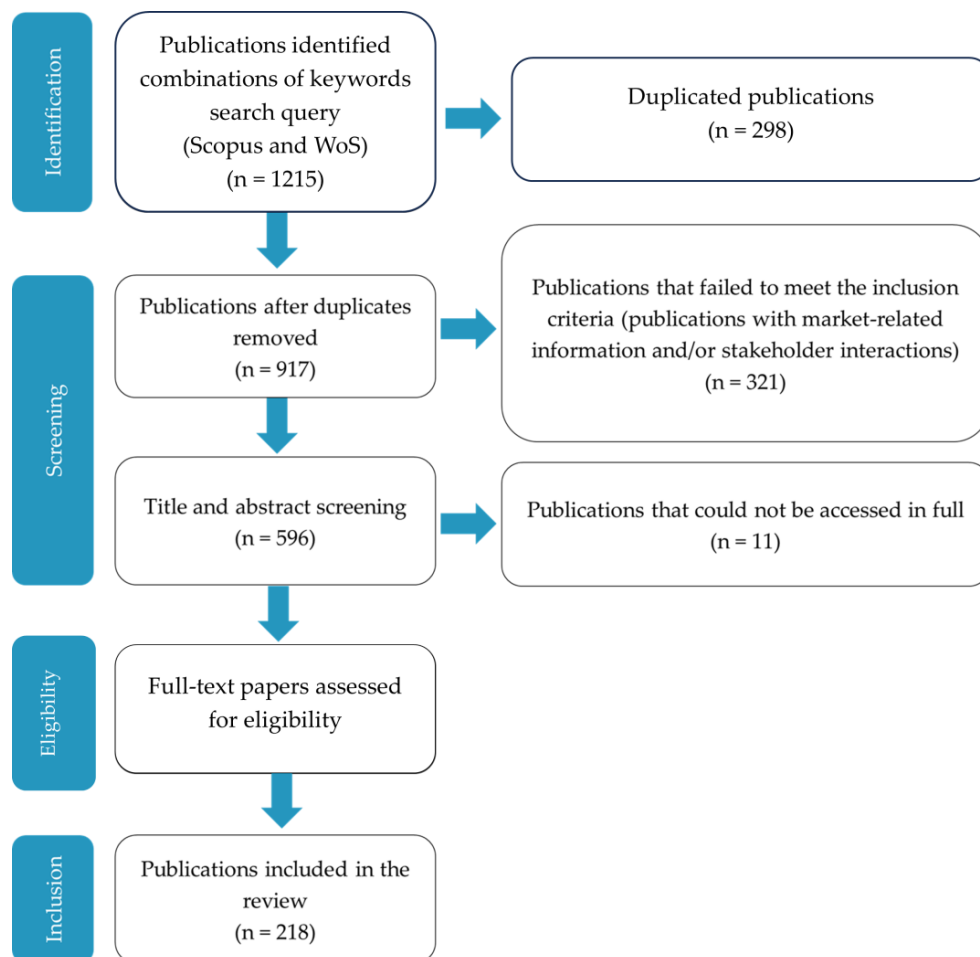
Identification

Publications identified combinations of keywords search query (Scopus and WoS) (n = 1215)

Duplicated publications (n = 298)

Screening

Publications after duplicates removed (n = 917)

Publications that failed to meet the inclusion criteria (publications with market-related information and/or stakeholder interactions) (n = 321)

Title and abstract screening (n = 596)

Publications that could not be accessed in full (n = 11)

Eligibility

Full-text papers assessed for eligibility

Inclusion

Publications included in the review (n = 218)